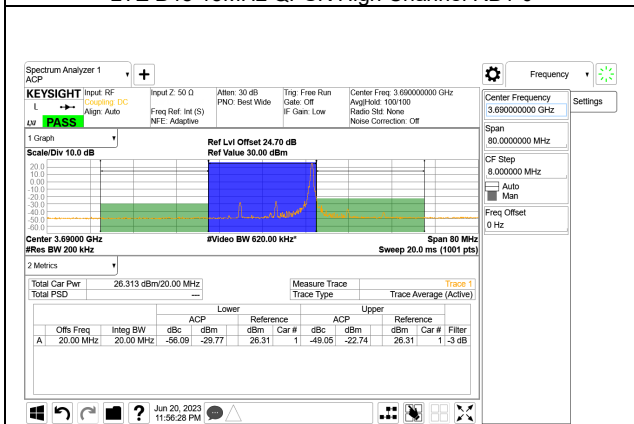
LTE B43 10MHz QPSK High Channel RB 1-0

Spectrum Analyzer 1
ACP

Frequency

KEYSIGHT Input: RF
Coupling: DC
Align: Auto
LXI PASS

Input Z: 50 Ω
Freq Ref: Int (S)
NFE: Adaptive

Atten: 30 dB
PNO: Best Wide

Trig: Free Run
Gate: Off
IF Gain: Low

Center Freq: 3.690000000 GHz
Avg|Hold: 100/100
Radio Std: None
Noise Correction: Off

1 Graph
Scale/Div 10.0 dB

Ref Lvl Offset 24.70 dB
Ref Value 30.00 dBm

20.0
10.0
0.00
-10.0
-20.0
-30.0
-40.0
-50.0
-60.0

Center 3.69000 GHz
#Res BW 200 kHz

#Video BW 620.00 kHz*

Span 80 MHz
Sweep 20.0 ms (1001 pts)

2 Metrics

| Total Car Pwr | 26.313 dBm/20.00 MHz | Measure Trace | Trace 1 |
|---|---|---|---|
| Total PSD | --- | Trace Type | Trace Average (Active) |

| | | | Lower | | | | Upper | | | | |
|---|---|---|---|---|---|---|---|---|---|---|---|
| | | | ACP | | Reference | | ACP | | Reference | | |
| | Offs Freq | Integ BW | dBc | dBm | dBm | Car # | dBc | dBm | dBm | Car # | Filter |
| A | 20.00 MHz | 20.00 MHz | -56.09 | -29.77 | 26.31 | 1 | -49.05 | -22.74 | 26.31 | 1 | -3 dB |

Jun 20, 2023
11:56:28 PM

Center Frequency
3.690000000 GHz
Settings
Span
80.0000000 MHz
CF Step
8.000000 MHz
Auto
Man
Freq Offset
0 Hz